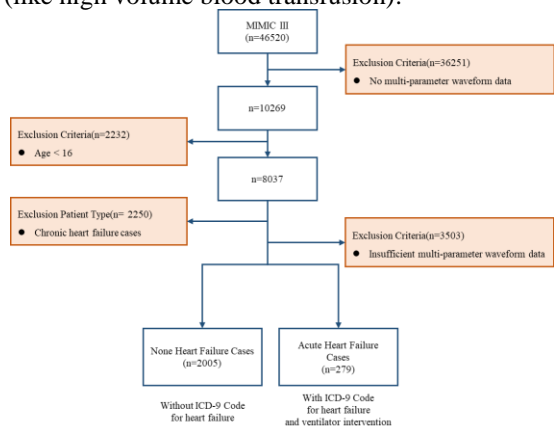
(like high volume blood transfusion).

MIMIC III
(n=46520)

Exclusion Criteria(n=36251)
● No multi-parameter waveform data

n=10269

Exclusion Criteria(n=2232)
● Age < 16

n=8037

Exclusion Patient Type(n= 2250)
● Chronic heart failure cases

Exclusion Criteria(n=3503)
● Insufficient multi-parameter waveform data

None Heart Failure Cases
(n=2005)

Acute Heart Failure Cases
(n=279)

Without ICD-9 Code for heart failure

With ICD-9 Code for heart failure and ventilator intervention